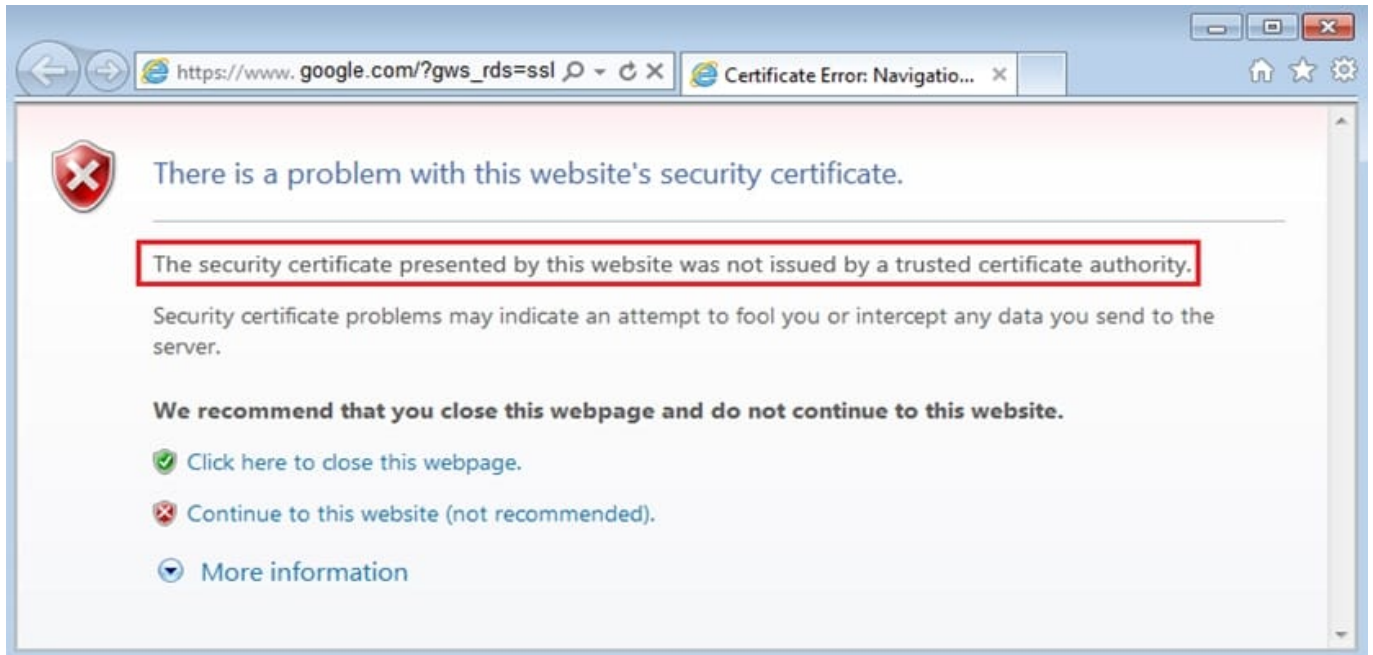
https://www.google.com/?gws_rds=ssl

Certificate Error: Navigatio...

There is a problem with this website's security certificate.

The security certificate presented by this website was not issued by a trusted certificate authority.

Security certificate problems may indicate an attempt to fool you or intercept any data you send to the server.

**We recommend that you close this webpage and do not continue to this website.**

Click here to close this webpage.

Continue to this website (not recommended).

More information